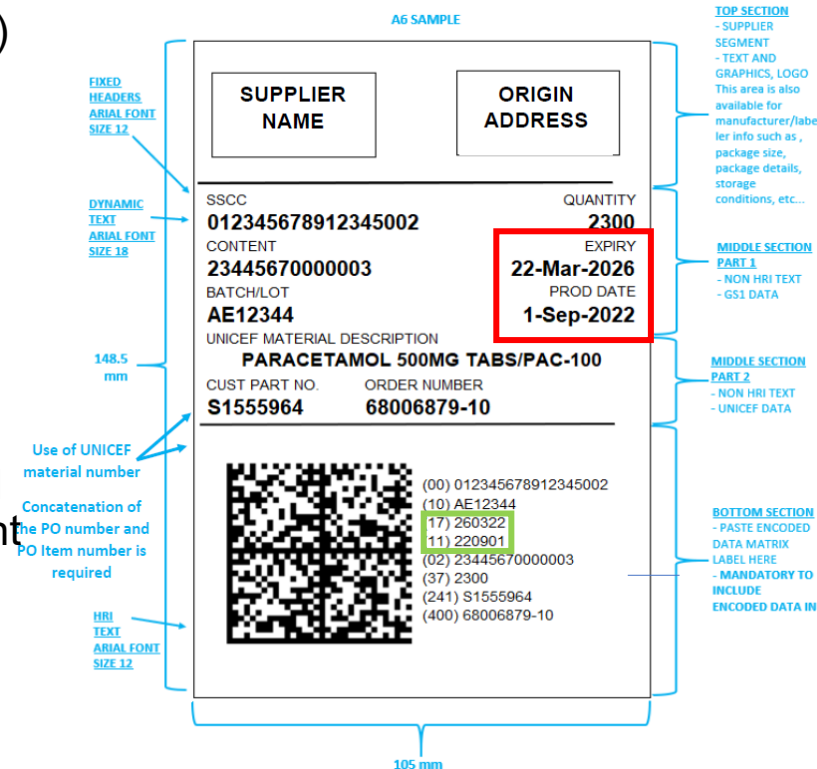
A6 SAMPLE

FIXED HEADERS ARIAL FONT SIZE 12

DYNAMIC TEXT ARIAL FONT SIZE 18

148.5 mm

Use of UNICEF material number

Concatenation of the PO number and PO Item number is required

HRI TEXT ARIAL FONT SIZE 12

SUPPLIER NAME

ORIGIN ADDRESS

SSCC
012345678912345002

QUANTITY
2300

CONTENT
23445670000003

EXPIRY
22-Mar-2026

BATCH/LOT
AE12344

PROD DATE
1-Sep-2022

UNICEF MATERIAL DESCRIPTION
PARACETAMOL 500MG TABS/PAC-100

CUST PART NO.
S1555964

ORDER NUMBER
68006879-10

(00) 012345678912345002
(10) AE12344
17) 260322
11) 220901
(02) 23445670000003
(37) 2300
(241) S1555964
(400) 68006879-10

TOP SECTION
- SUPPLIER SEGMENT
- TEXT AND GRAPHICS, LOGO
This area is also available for manufacturer/labeler info such as , package size, package details, storage conditions, etc...

MIDDLE SECTION PART 1
- NON HRI TEXT
- GS1 DATA

MIDDLE SECTION PART 2
- NON HRI TEXT
- UNICEF DATA

BOTTOM SECTION
- PASTE ENCODED DATA MATRIX LABEL HERE
- MANDATORY TO INCLUDE ENCODED DATA IN

105 mm